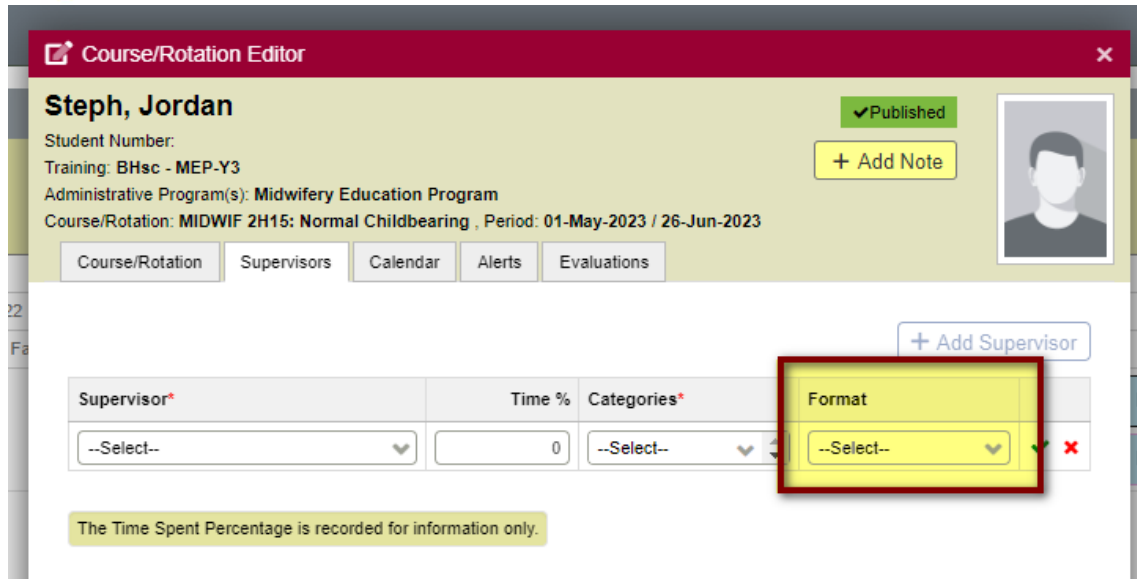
Course/Rotation Editor ×

Steph, Jordan

✔Published

+ Add Note

Student Number:
Training: BHsc - MEP-Y3
Administrative Program(s): Midwifery Education Program
Course/Rotation: MIDWIF 2H15: Normal Childbearing , Period: 01-May-2023 / 26-Jun-2023

Course/Rotation | Supervisors | Calendar | Alerts | Evaluations

+ Add Supervisor

| Supervisor* | Time % | Categories* | Format | |
|---|---|---|---|---|
| --Select-- | 0 | --Select-- | --Select-- | ✔ ✖ |

The Time Spent Percentage is recorded for information only.